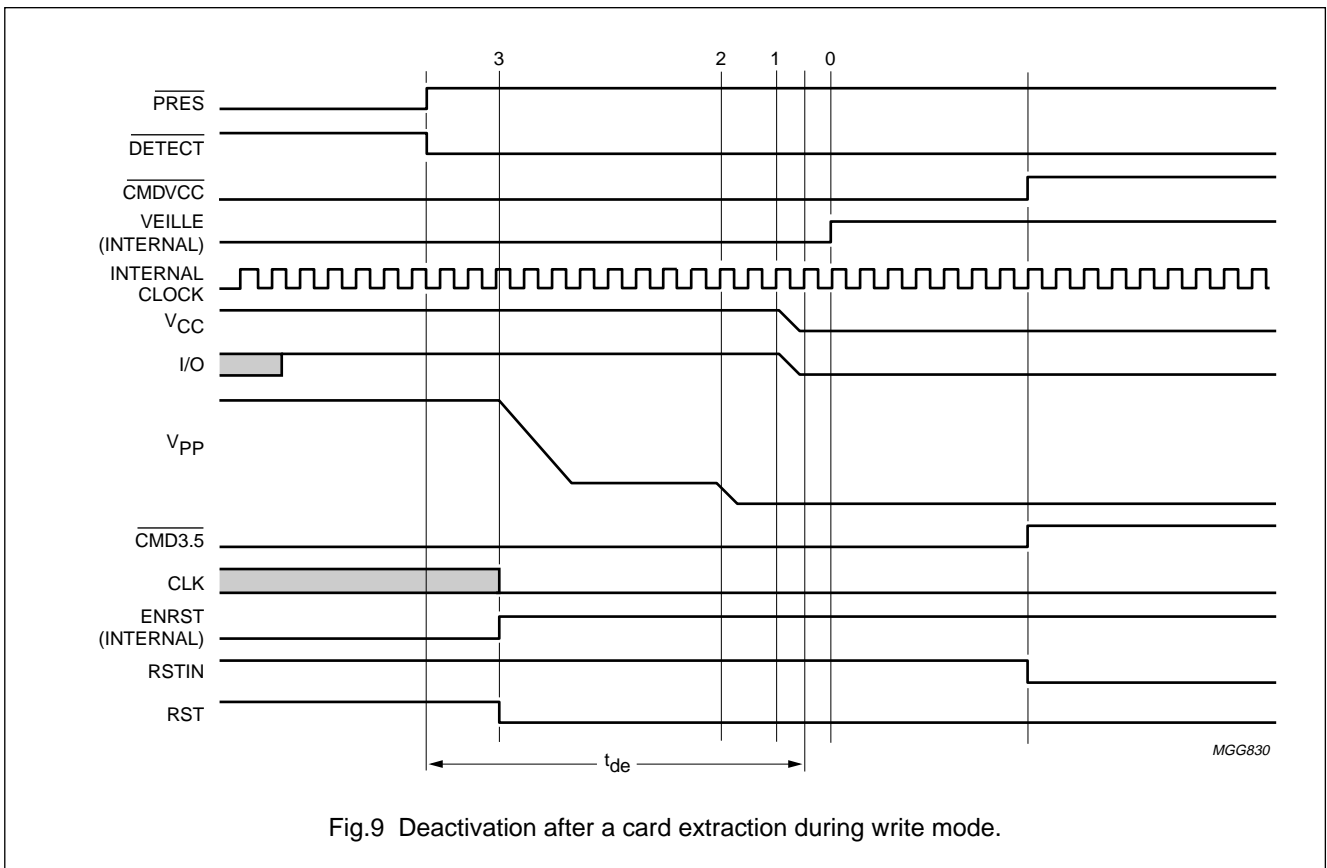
3 2 1 0

$\overline{PRES}$

$\overline{DETECT}$

$\overline{CMDVCC}$

VEILLE (INTERNAL)

INTERNAL CLOCK

$V_{CC}$

I/O

$V_{PP}$

$\overline{CMD3.5}$

CLK

ENRST (INTERNAL)

RSTIN

RST

$t_{de}$

MGG830

Fig.9 Deactivation after a card extraction during write mode.